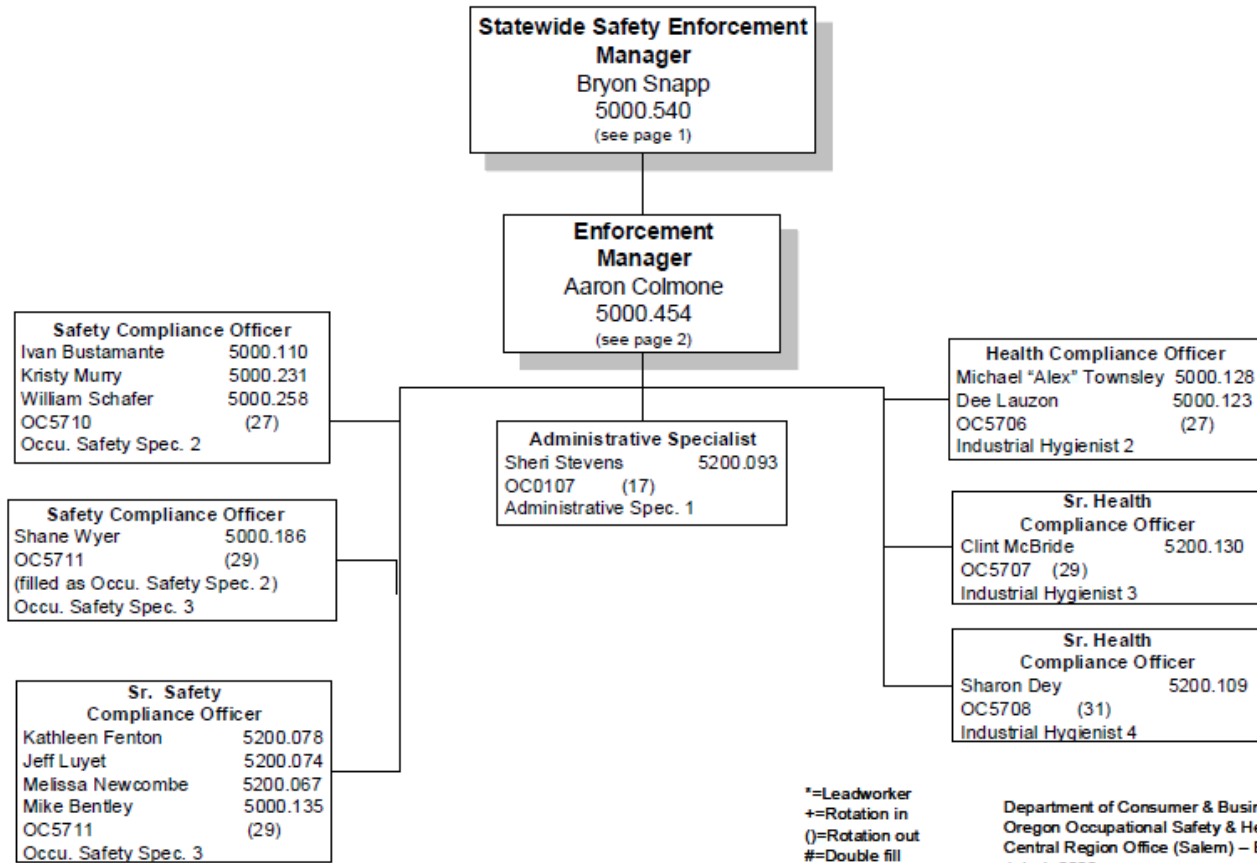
Statewide Safety Enforcement Manager
Bryon Snapp
5000.540
(see page 1)

Enforcement Manager
Aaron Colmone
5000.454
(see page 2)

Safety Compliance Officer
Ivan Bustamante 5000.110
Kristy Murry 5000.231
William Schafer 5000.258
OC5710 (27)
Occu. Safety Spec. 2

Safety Compliance Officer
Shane Wyer 5000.186
OC5711 (29)
(filled as Occu. Safety Spec. 2)
Occu. Safety Spec. 3

Sr. Safety Compliance Officer
Kathleen Fenton 5200.078
Jeff Luyet 5200.074
Melissa Newcombe 5200.067
Mike Bentley 5000.135
OC5711 (29)
Occu. Safety Spec. 3

Administrative Specialist
Sheri Stevens 5200.093
OC0107 (17)
Administrative Spec. 1

Health Compliance Officer
Michael "Alex" Townsley 5000.128
Dee Lauzon 5000.123
OC5706 (27)
Industrial Hygienist 2

Sr. Health Compliance Officer
Clint McBride 5200.130
OC5707 (29)
Industrial Hygienist 3

Sr. Health Compliance Officer
Sharon Dey 5200.109
OC5708 (31)
Industrial Hygienist 4

*=Leadworker
+=Rotation in
()=Rotation out
#=Double fill

Department of Consumer & Busi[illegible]
Oregon Occupational Safety & He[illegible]
Central Region Office (Salem) – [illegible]